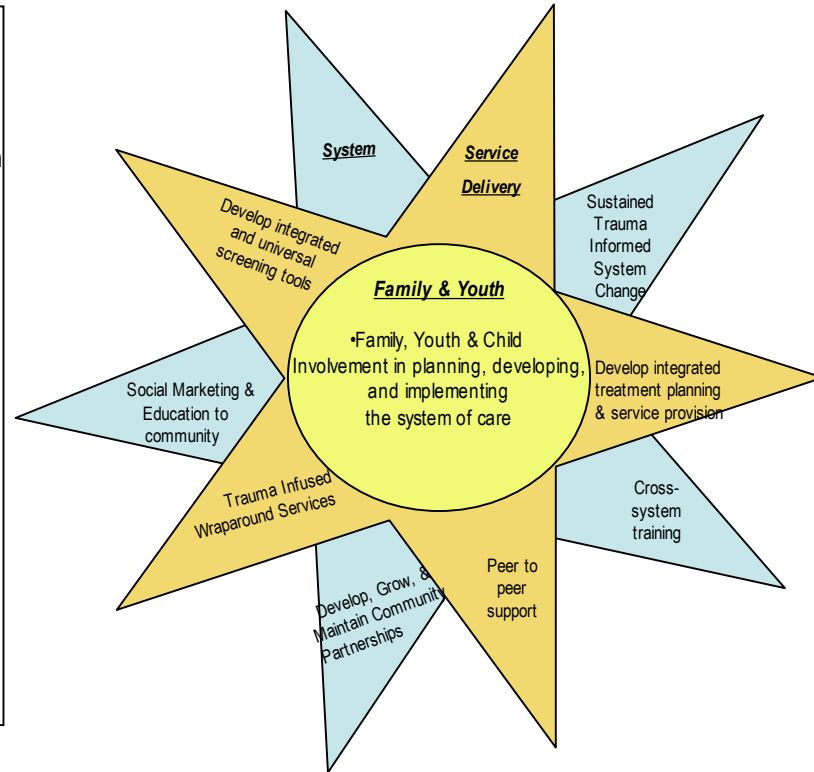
System

Service Delivery

Develop integrated and universal screening tools

Sustained Trauma Informed System Change

Family & Youth

•Family, Youth & Child Involvement in planning, developing, and implementing the system of care

Social Marketing & Education to community

Develop integrated treatment planning & service provision

Trauma Infused Wraparound Services

Cross-system training

Peer to peer support

Develop, Grow, & Maintain Community Partnerships